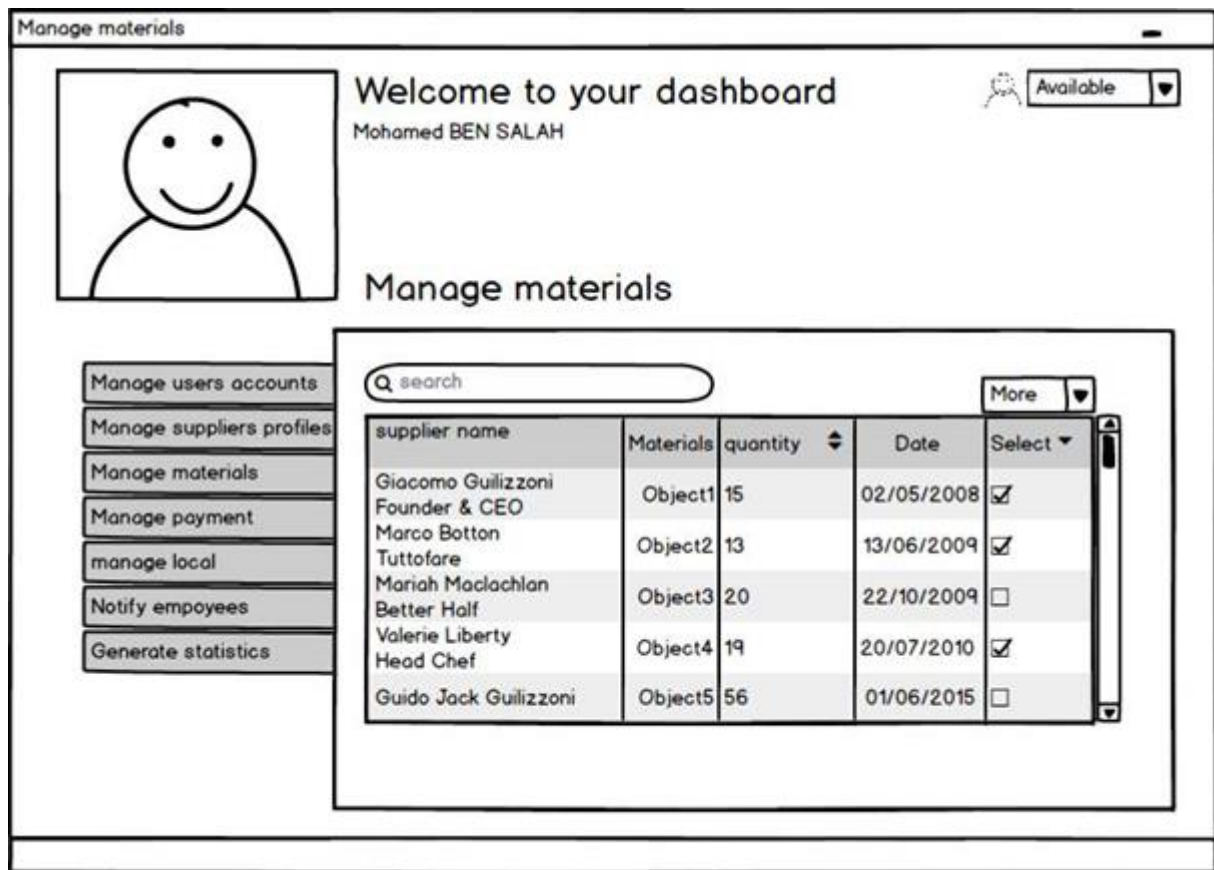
Manage materials

Welcome to your dashboard
Mohamed BEN SALAH

Available

Manage materials

Manage users accounts
Manage suppliers profiles
Manage materials
Manage payment
manage local
Notify empoyees
Generate statistics

search

More

| supplier name | Materials | quantity | Date | Select |
|---|---|---|---|---|
| Giacomo Guilizzoni Founder & CEO | Object1 | 15 | 02/05/2008 | ☑ |
| Marco Botton Tuttofare | Object2 | 13 | 13/06/2009 | ☑ |
| Mariah Maclachlan Better Half | Object3 | 20 | 22/10/2009 | ☐ |
| Valerie Liberty Head Chef | Object4 | 19 | 20/07/2010 | ☑ |
| Guido Jack Guilizzoni | Object5 | 56 | 01/06/2015 | ☐ |